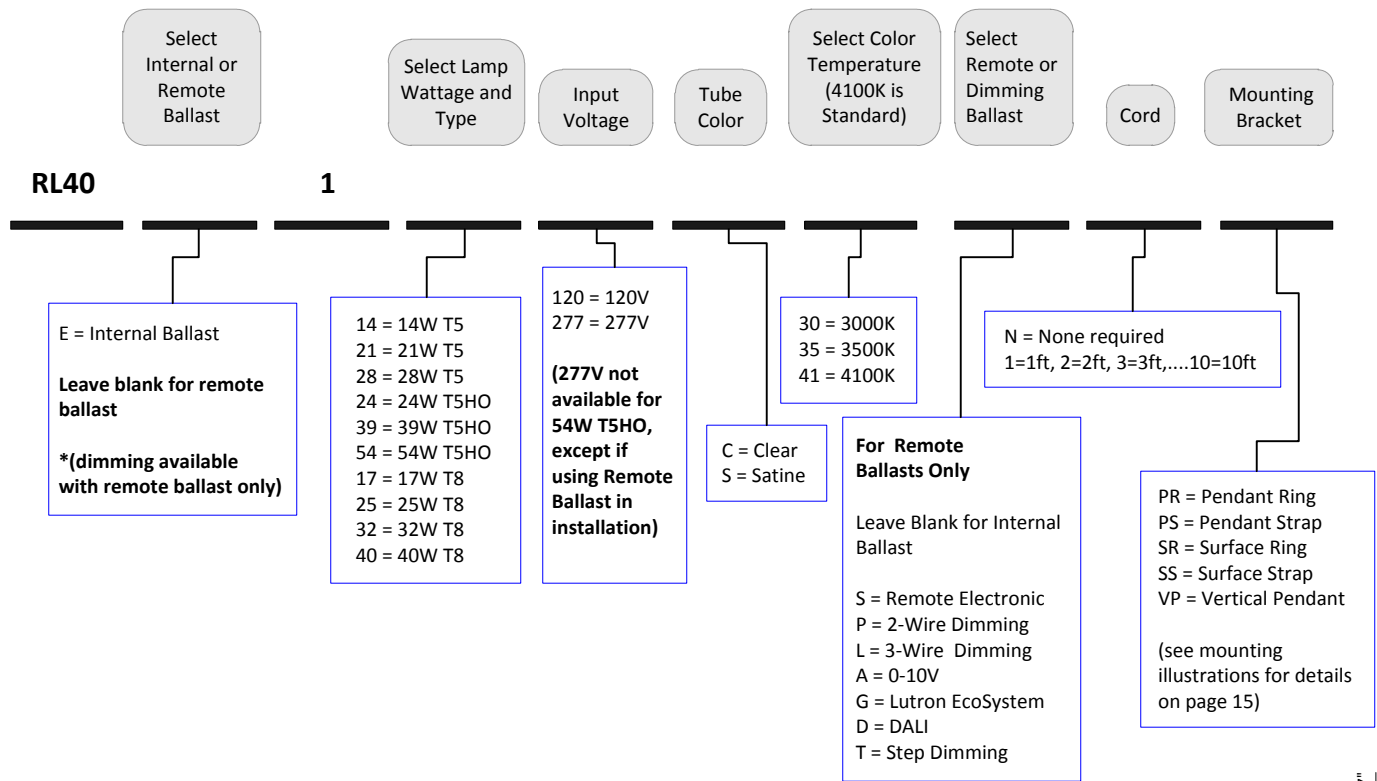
Select Internal or Remote Ballast

Select Lamp Wattage and Type

Input Voltage

Tube Color

Select Color Temperature (4100K is Standard)

Select Remote or Dimming Ballast

Cord

Mounting Bracket

**RL40**

**1**

E = Internal Ballast

**Leave blank for remote ballast**

***(dimming available with remote ballast only)**

14 = 14W T5
21 = 21W T5
28 = 28W T5
24 = 24W T5HO
39 = 39W T5HO
54 = 54W T5HO
17 = 17W T8
25 = 25W T8
32 = 32W T8
40 = 40W T8

120 = 120V
277 = 277V

**(277V not available for 54W T5HO, except if using Remote Ballast in installation)**

C = Clear
S = Satine

30 = 3000K
35 = 3500K
41 = 4100K

**For Remote Ballasts Only**

Leave Blank for Internal Ballast

S = Remote Electronic
P = 2-Wire Dimming
L = 3-Wire Dimming
A = 0-10V
G = Lutron EcoSystem
D = DALI
T = Step Dimming

N = None required
1=1ft, 2=2ft, 3=3ft,....10=10ft

PR = Pendant Ring
PS = Pendant Strap
SR = Surface Ring
SS = Surface Strap
VP = Vertical Pendant

(see mounting illustrations for details on page 15)

5